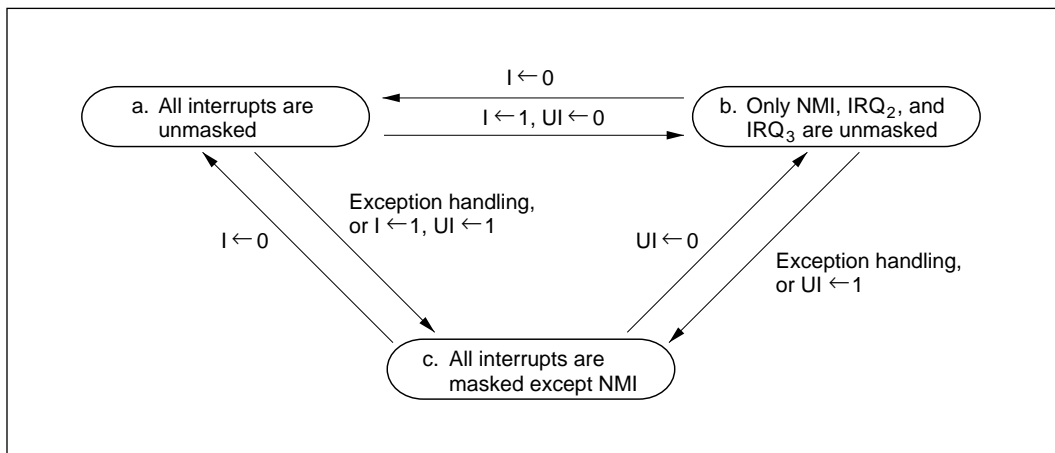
a. All interrupts are unmasked

$I \leftarrow 0$

$I \leftarrow 1$, $UI \leftarrow 0$

b. Only NMI, $IRQ_2$, and $IRQ_3$ are unmasked

Exception handling, or $I \leftarrow 1$, $UI \leftarrow 1$

$I \leftarrow 0$

$UI \leftarrow 0$

Exception handling, or $UI \leftarrow 1$

c. All interrupts are masked except NMI